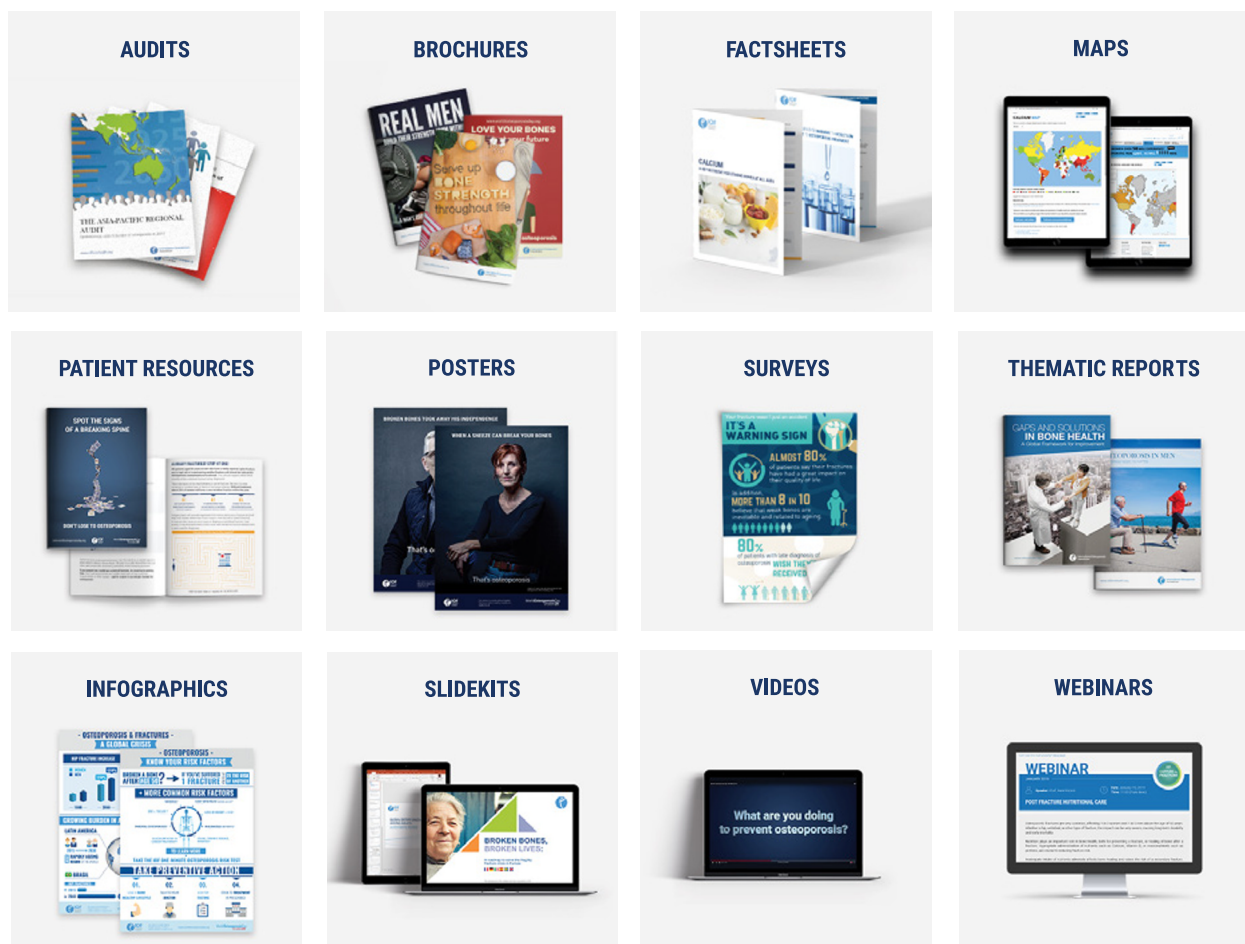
AUDITS

THE ASIA-PACIFIC REGIONAL AUDIT

BROCHURES

REAL MEN

LOVE YOUR BONES

Serve up BONE STRENGTH throughout life

FACTSHEETS

CALCIUM

MAPS

PATIENT RESOURCES

SPOT THE SIGNS OF A BREAKING SPINE

DON'T LOSE TO OSTEOPOROSIS

POSTERS

BROKEN BONES TOOK AWAY HIS INDEPENDENCE

WHEN A SNEEZE CAN BREAK YOUR BONES

That's osteoporosis

SURVEYS

IT'S A WARNING SIGN

ALMOST 80% of patients say their fractures have had a great impact on their quality of life.

In addition, MORE THAN 8 IN 10 believe that weak bones are inevitable and related to ageing.

80% of patients with late diagnosis of osteoporosis WISH THEY HAD RECEIVED

THEMATIC REPORTS

GAPS AND SOLUTIONS IN BONE HEALTH

A Global Framework for Improvement

OSTEOPOROSIS IN MEN

INFOGRAPHICS

OSTEOPOROSIS & FRACTURES A GLOBAL CRISIS

OSTEOPOROSIS KNOW YOUR RISK FACTORS

BROKEN A BONE AFTER AGE 50?

IF YOU'VE SUFFERED 1 FRACTURE

MORE COMMON RISK FACTORS

GROWING BURDEN IN ASIA

LATIN AMERICA

BRAZIL

TAKE THE IOF ONE-MINUTE OSTEOPOROSIS RISK TEST

TAKE PREVENTIVE ACTION

01. 02. 03. 04.

SLIDEKITS

BROKEN BONES, BROKEN LIVES:

VIDEOS

What are you doing to prevent osteoporosis?

WEBINARS

WEBINAR

POST FRACTURE NUTRITIONAL CARE